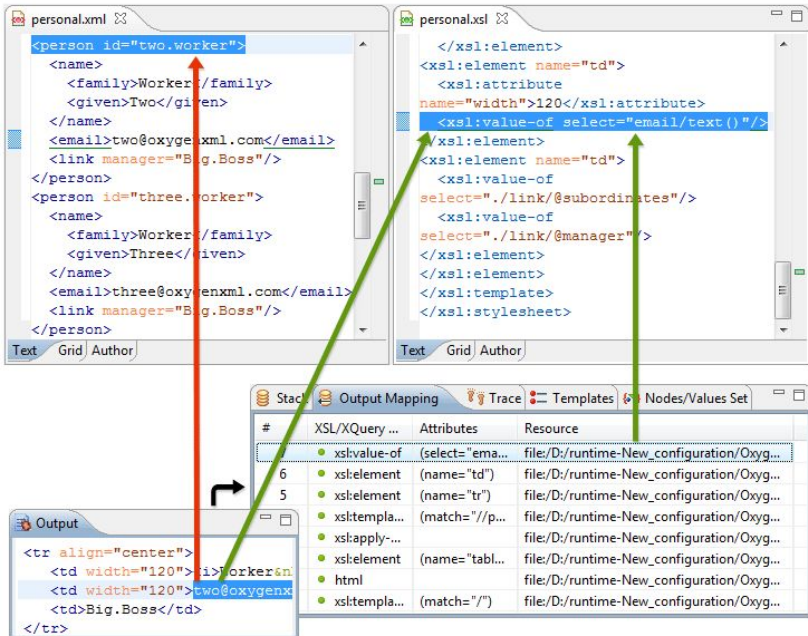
personal.xml

<person id="two.worker">
<name>
<family>Worker</family>
<given>Two</given>
</name>
<email>two@oxygenxml.com</email>
<link manager="Big.Boss"/>
</person>
<person id="three.worker">
<name>
<family>Worker</family>
<given>Three</given>
</name>
<email>three@oxygenxml.com</email>
<link manager="Big.Boss"/>
</person>

Text Grid Author

personal.xsl

</xsl:element>
<xsl:element name="td">
<xsl:attribute name="width">120</xsl:attribute>
<xsl:value-of select="email/text()"/>
</xsl:element>
<xsl:element name="td">
<xsl:value-of select="./link/@subordinates"/>
<xsl:value-of select="./link/@manager"/>
</xsl:element>
</xsl:element>
</xsl:template>
</xsl:stylesheet>

Text Grid Author

Stack Output Mapping Trace Templates Nodes/Values Set

| # | XSL/XQuery ... | Attributes | Resource |
|---|---|---|---|
| | xsl:value-of | (select="ema... | file:/D:/runtime-New_configuration/Oxyg... |
| 6 | xsl:element | (name="td") | file:/D:/runtime-New_configuration/Oxyg... |
| 5 | xsl:element | (name="tr") | file:/D:/runtime-New_configuration/Oxyg... |
| | xsl:templa... | (match="//p... | file:/D:/runtime-New_configuration/Oxyg... |
| | xsl:apply-... | | file:/D:/runtime-New_configuration/Oxyg... |
| | xsl:element | (name="tabl... | file:/D:/runtime-New_configuration/Oxyg... |
| | html | | file:/D:/runtime-New_configuration/Oxyg... |
| | xsl:templa... | (match="/") | file:/D:/runtime-New_configuration/Oxyg... |

Output

<tr align="center">
<td width="120"><i>Worker&n
<td width="120">two@oxygenx
<td>Big.Boss</td>
</tr>